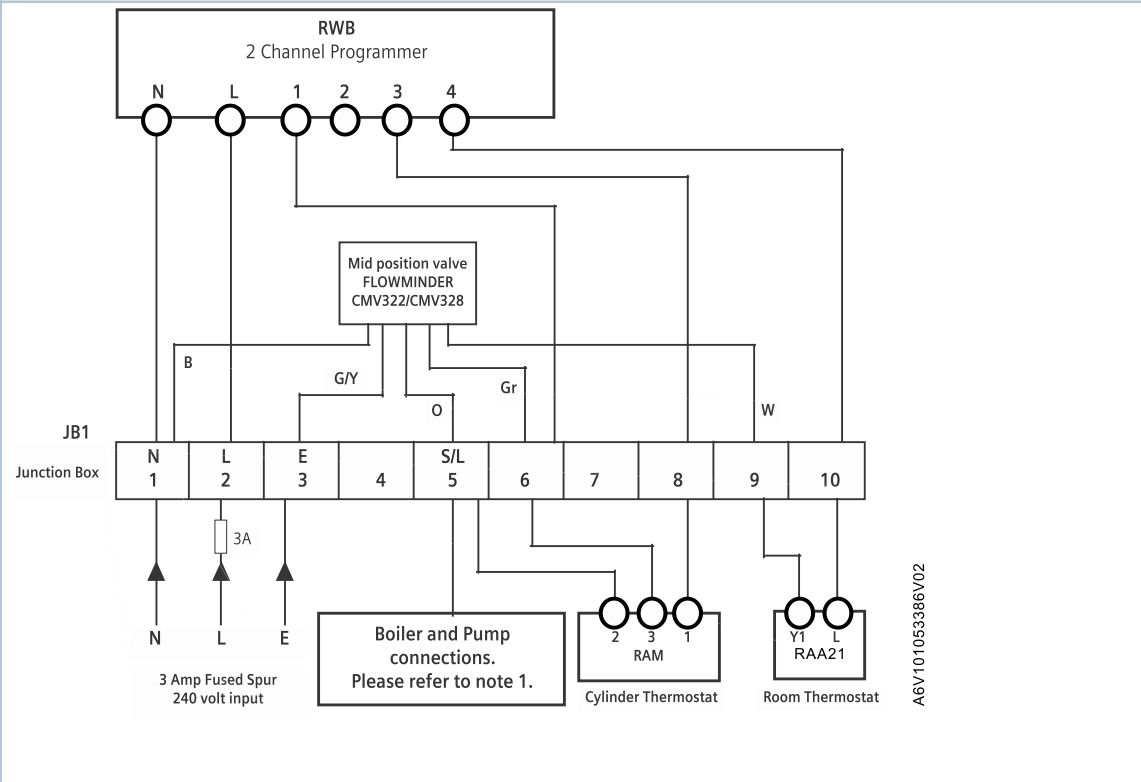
RWB
2 Channel Programmer

N L 1 2 3 4

Mid position valve
FLOWMINDER
CMV322/CMV328

B
G/Y
O
Gr
W

JB1

Junction Box

| N 1 | L 2 | E 3 | 4 | S/L 5 | 6 | 7 | 8 | 9 | 10 |
|---|---|---|---|---|---|---|---|---|---|

3A

N L E

3 Amp Fused Spur
240 volt input

Boiler and Pump connections.
Please refer to note 1.

2 3 1
RAM
Cylinder Thermostat

Y1 L
RAA21
Room Thermostat

A6V101053386V02